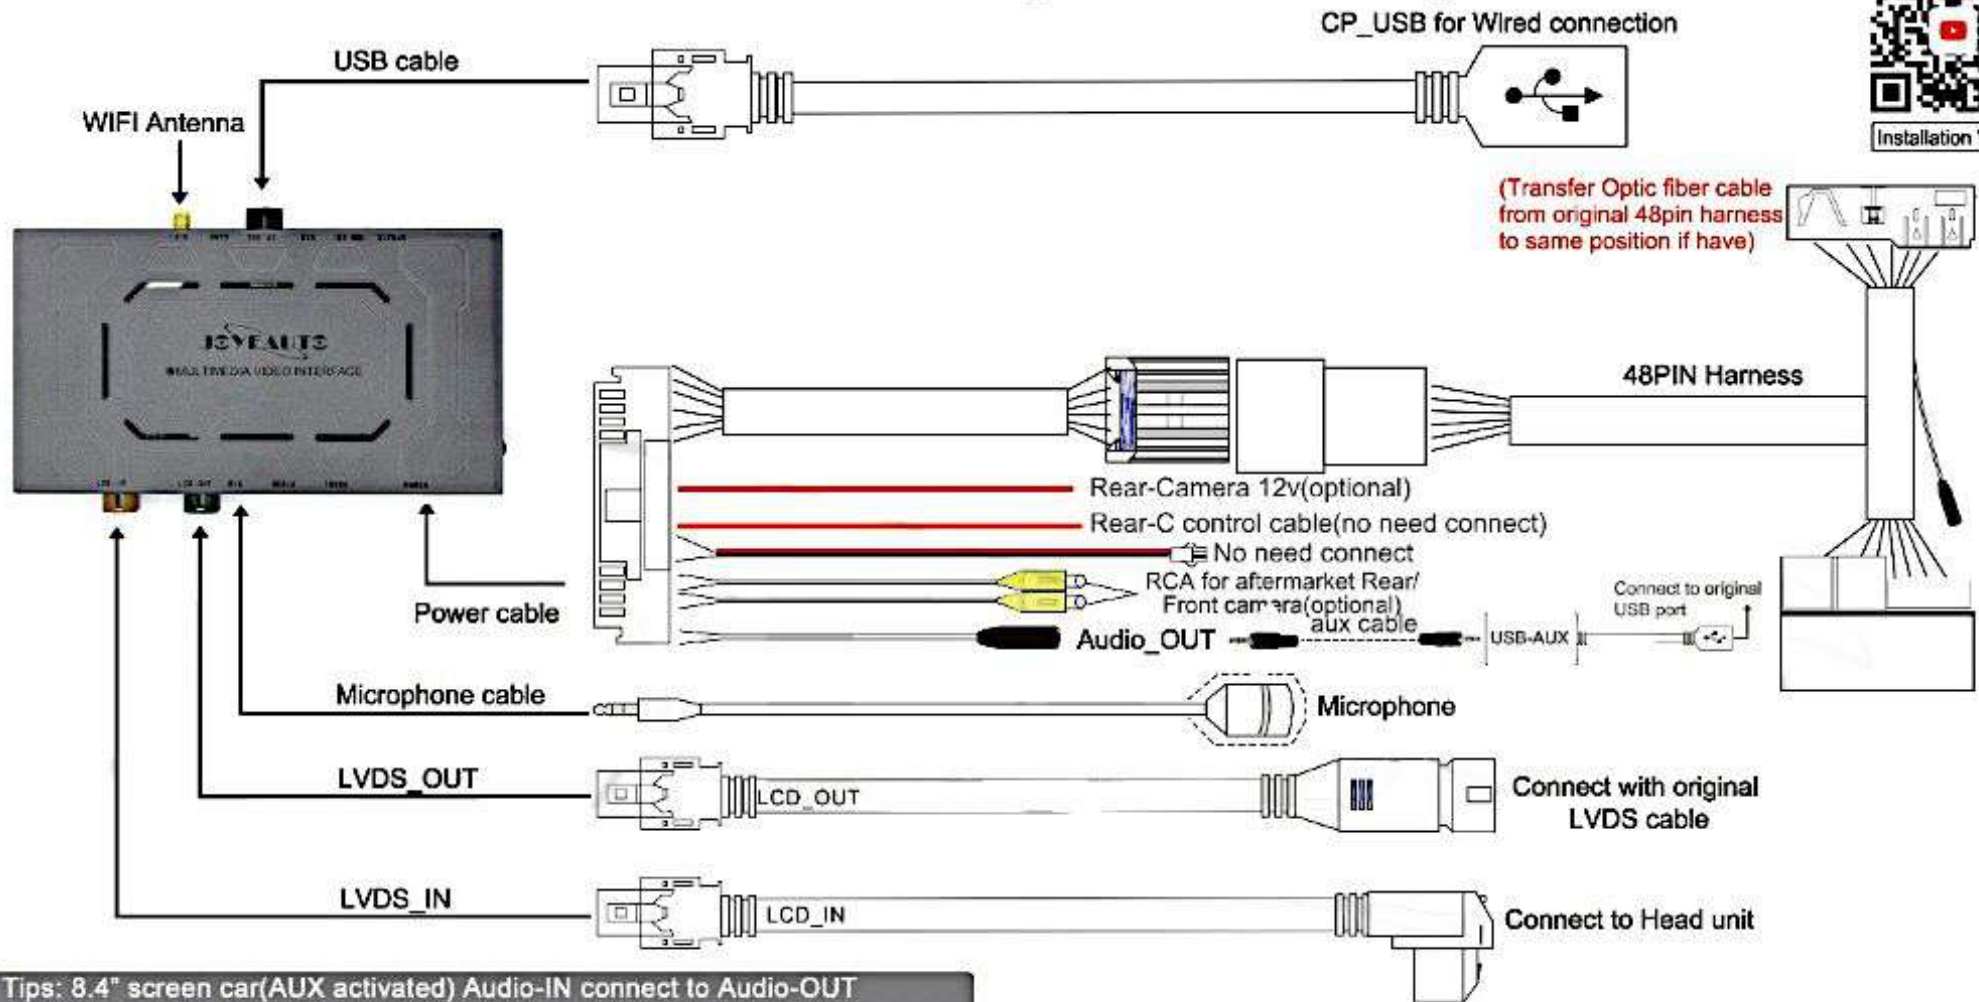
CP_USB for Wired connection

Installation

USB cable

WIFI Antenna

JOYEAUTO
MULTIMEDIA VIDEO INTERFACE

(Transfer Optic fiber cable from original 48pin harness to same position if have)

48PIN Harness

Rear-Camera 12v(optional)

Rear-C control cable(no need connect)

No need connect

RCA for aftermarket Rear/ Front cam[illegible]ra(optional)

Connect to original USB port

aux cable

Power cable

Audio_OUT

USB-AUX

Microphone cable

Microphone

LVDS_OUT

LCD_OUT

Connect with original LVDS cable

LVDS_IN

LCD_IN

Connect to Head unit

Tips: 8.4" screen car(AUX activated) Audio-IN connect to Audio-OUT